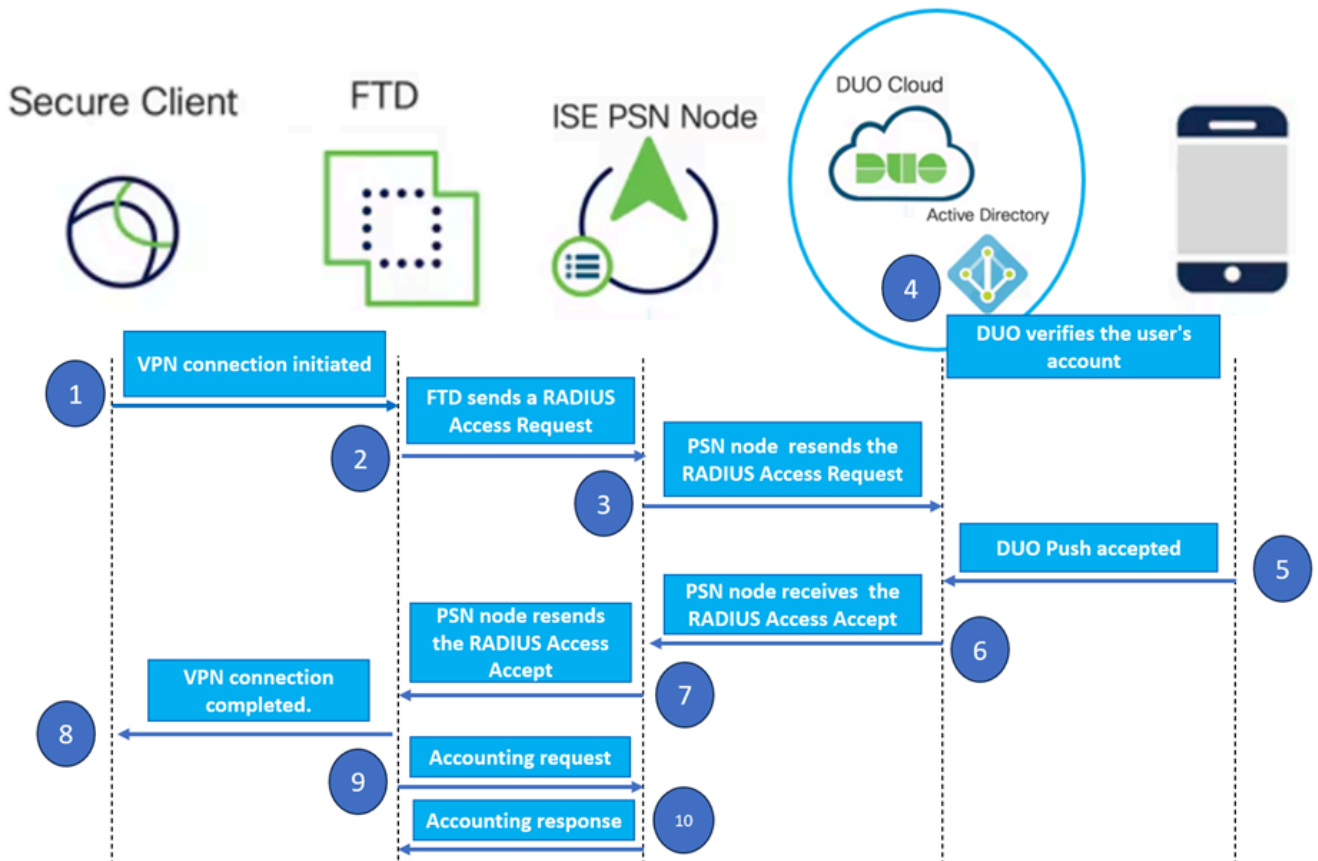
Secure Client

FTD

ISE PSN Node

DUO Cloud

DUO

Active Directory

4

DUO verifies the user's account

1

VPN connection initiated

FTD sends a RADIUS Access Request

2

PSN node resends the RADIUS Access Request

3

DUO Push accepted

5

PSN node receives the RADIUS Access Accept

6

PSN node resends the RADIUS Access Accept

7

VPN connection completed.

8

Accounting request

9

Accounting response

10